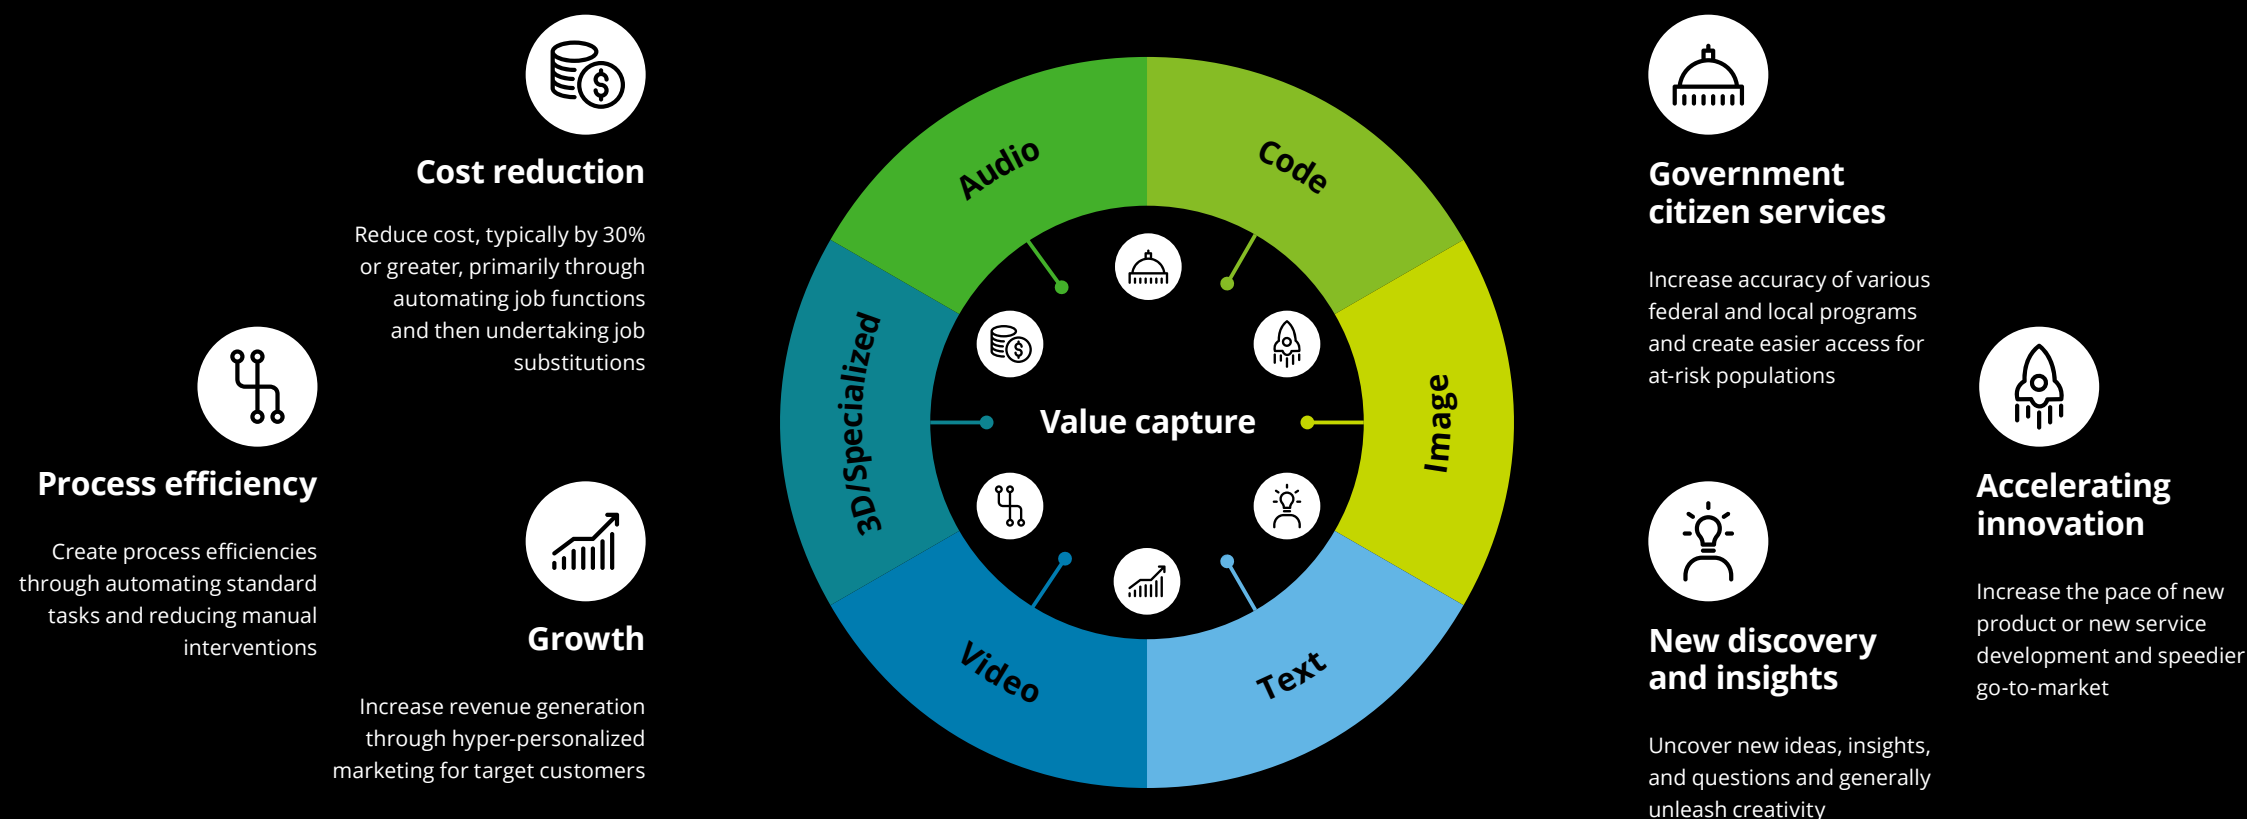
Cost reduction

Reduce cost, typically by 30% or greater, primarily through automating job functions and then undertaking job substitutions

Process efficiency

Create process efficiencies through automating standard tasks and reducing manual interventions

Growth

Increase revenue generation through hyper-personalized marketing for target customers

Audio

Code

Image

Text

Video

3D/Specialized

Value capture

Government citizen services

Increase accuracy of various federal and local programs and create easier access for at-risk populations

Accelerating innovation

Increase the pace of new product or new service development and speedier go-to-market

New discovery and insights

Uncover new ideas, insights, and questions and generally unleash creativity